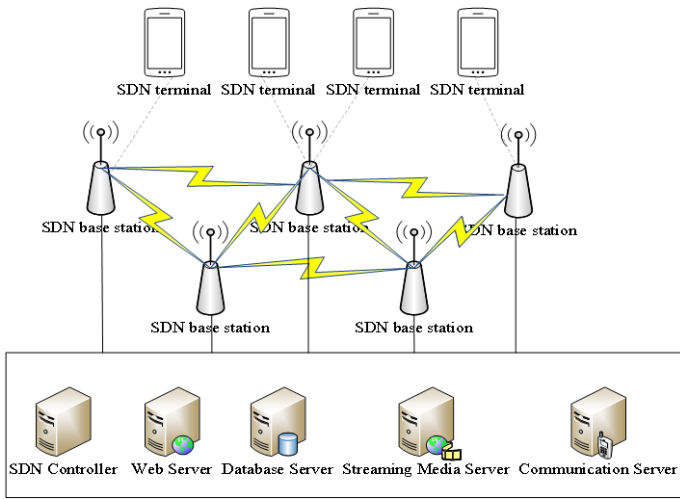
SDN terminal SDN terminal SDN terminal SDN terminal

SDN base station

SDN base station

SDN base station

SDN base station

SDN base station

SDN Controller Web Server Database Server Streaming Media Server Communication Server